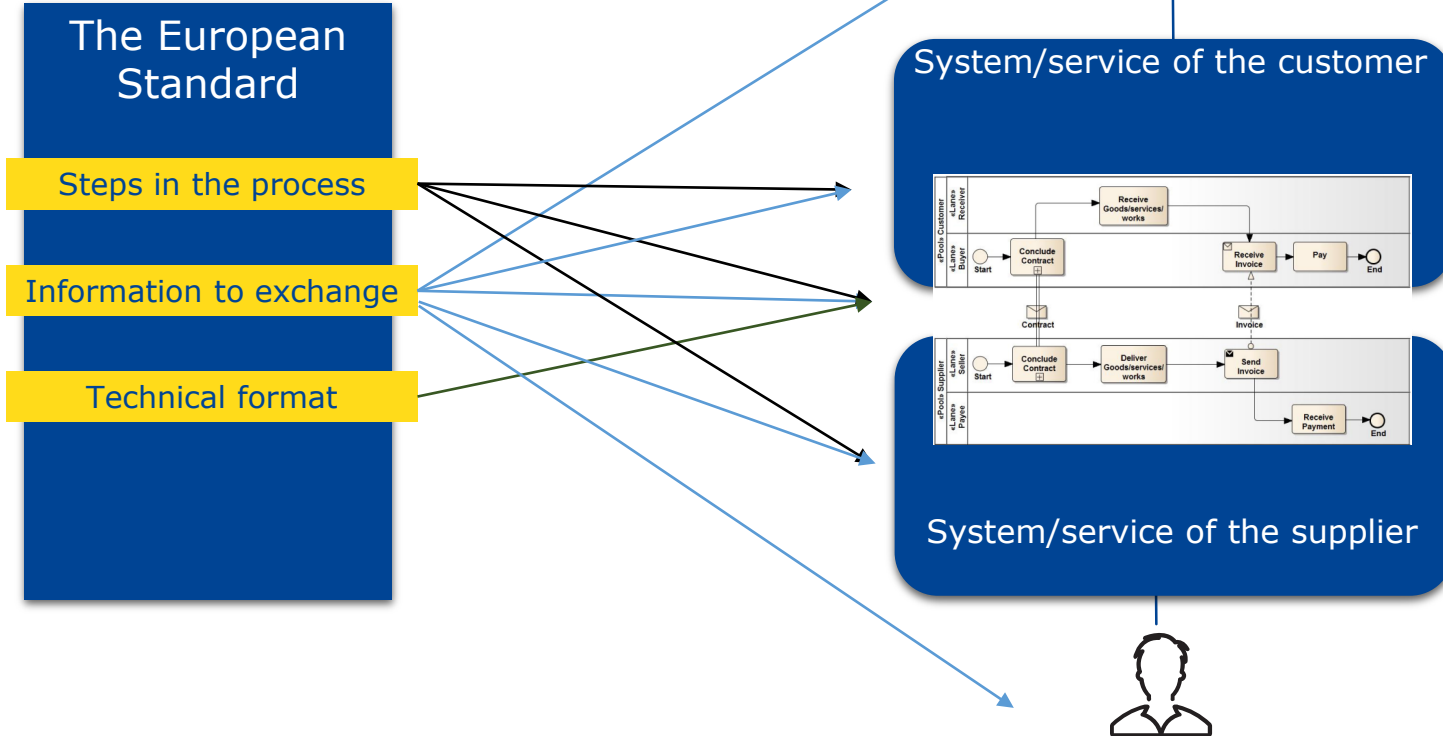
The European Standard

Steps in the process

Information to exchange

Technical format

System/service of the customer

«Pool» Customer
«Lane» Receiver
«Lane» Buyer

Receive Goods/services/works

Start

Conclude Contract

Receive Invoice

Pay

End

Contract

Invoice

«Pool» Supplier
«Lane» Seller
«Lane» Payee

Start

Conclude Contract

Deliver Goods/services/works

Send Invoice

Receive Payment

End

System/service of the supplier